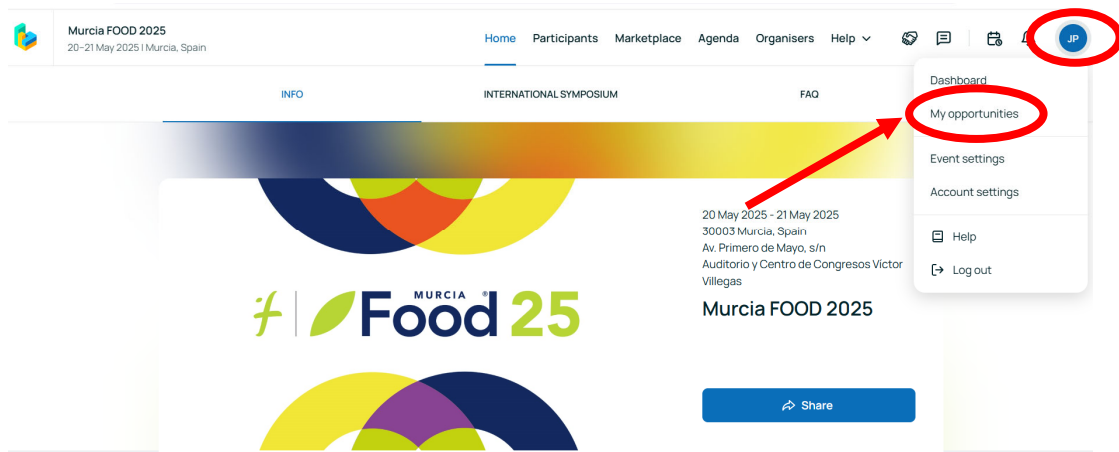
Murcia FOOD 2025
20-21 May 2025 | Murcia, Spain

Home Participants Marketplace Agenda Organisers Help

JP

INFO INTERNATIONAL SYMPOSIUM FAQ

Dashboard
My opportunities
Event settings
Account settings
Help
Log out

MURCIA Food 25

20 May 2025 - 21 May 2025
30003 Murcia, Spain
Av. Primero de Mayo, s/n
Auditorio y Centro de Congresos Víctor Villegas

Murcia FOOD 2025

Share